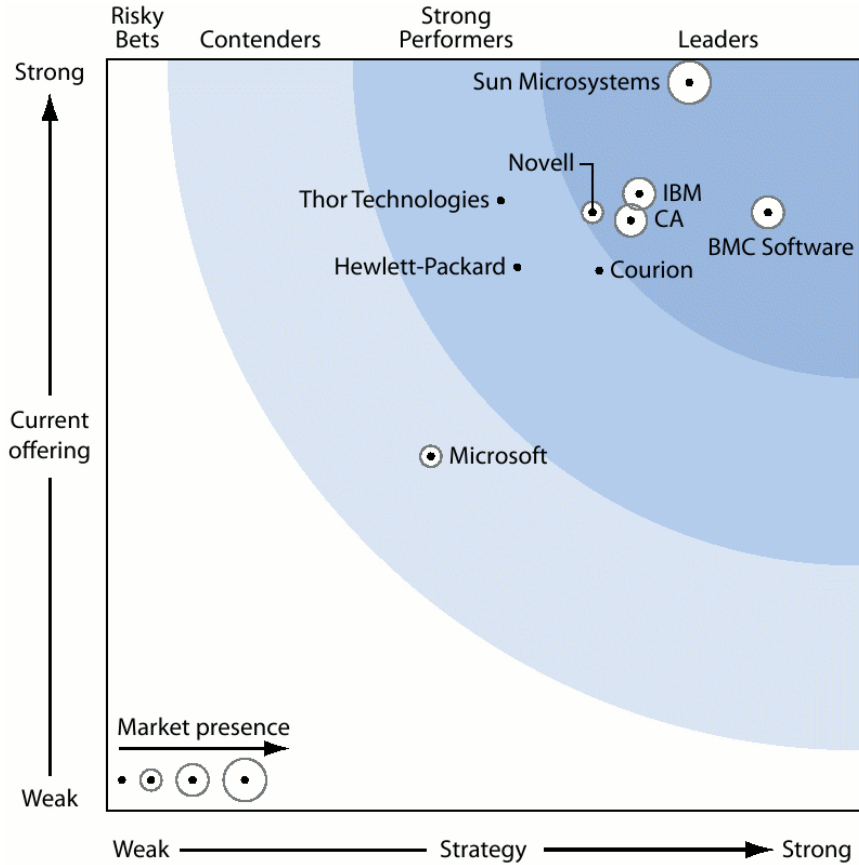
Risky Bets
Contenders
Strong Performers
Leaders

Strong

Sun Microsystems
Novell
IBM
Thor Technologies
CA
BMC Software
Hewlett-Packard
Courion

Current offering

Microsoft

Market presence

Weak

Weak
Strategy
Strong